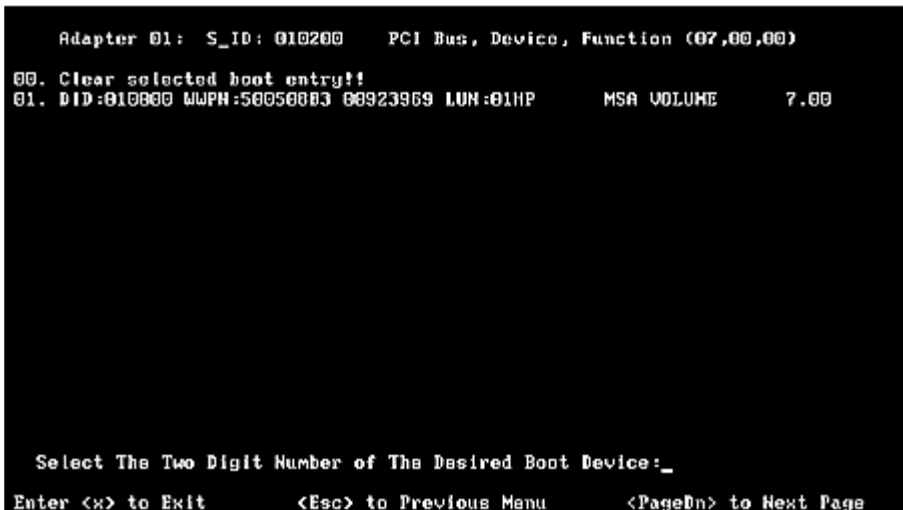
Adapter 01: S_ID: 010200 PCI Bus, Device, Function (07,00,00)

00. Clear selected boot entry!!
01. DID:010800 WWPN:50050803 00923969 LUN:01HP MSA VOLUME 7.00

Select The Two Digit Number of The Desired Boot Device:_

Enter <x> to Exit <Esc> to Previous Menu <PageDn> to Next Page